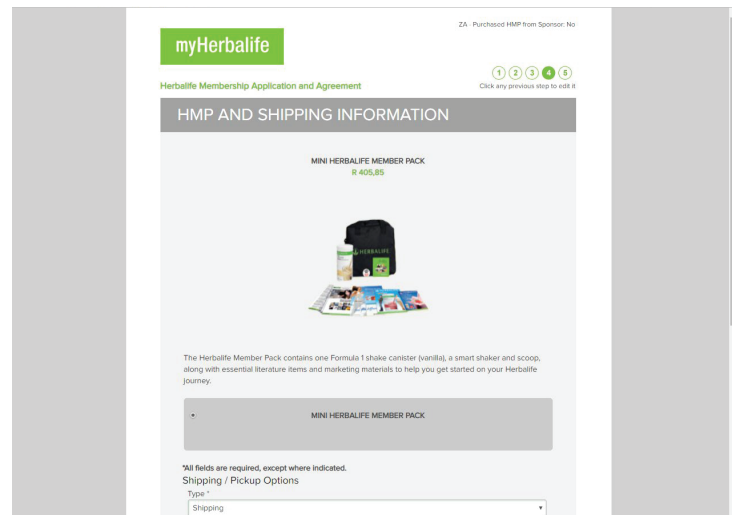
ZA · Purchased HMP from Sponsor: No

myHerbalife

Herbalife Membership Application and Agreement

1 2 3 4 5
Click any previous step to edit it

HMP AND SHIPPING INFORMATION

MINI HERBALIFE MEMBER PACK
R 405,85

HERBALIFE

The Herbalife Member Pack contains one Formula 1 shake canister (vanilla), a smart shaker and scoop, along with essential literature items and marketing materials to help you get started on your Herbalife journey.

• MINI HERBALIFE MEMBER PACK

*All fields are required, except where indicated.
Shipping / Pickup Options
Type *
Shipping